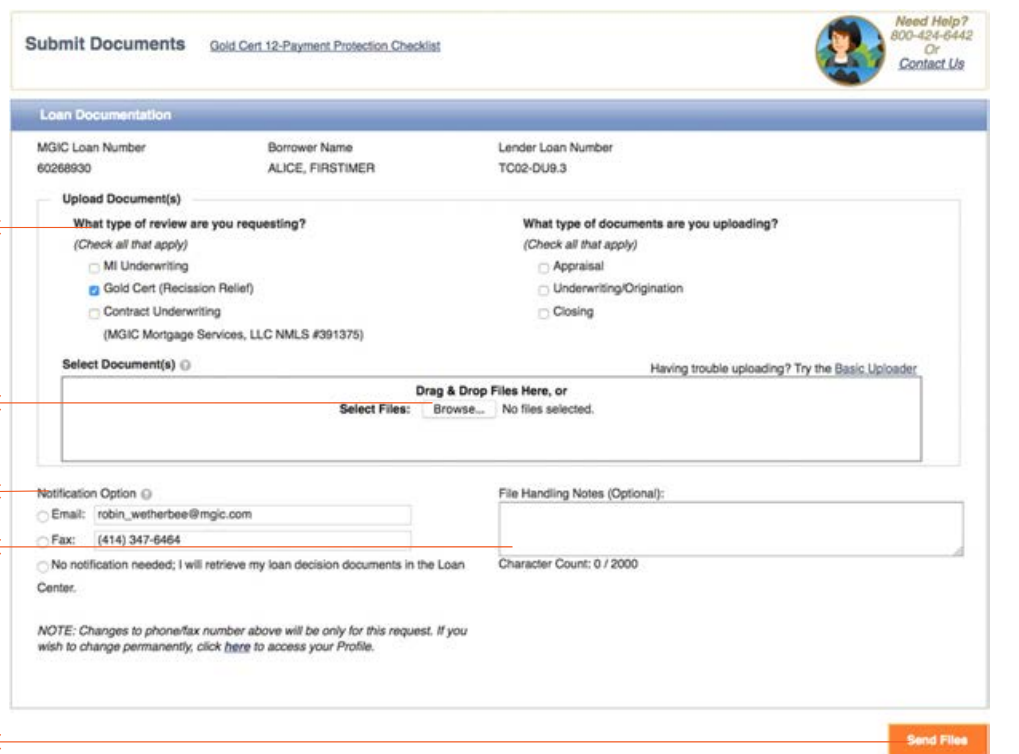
Submit Documents Gold Cert 12-Payment Protection Checklist

Need Help? 800-424-6442 Or Contact Us

Loan Documentation

| MGIC Loan Number | Borrower Name | Lender Loan Number |
|---|---|---|
| 60268930 | ALICE, FIRSTIMER | TC02-DU9.3 |

Upload Document(s)

What type of review are you requesting?
(Check all that apply)
MI Underwriting
Gold Cert (Recission Relief)
Contract Underwriting
(MGIC Mortgage Services, LLC NMLS #391375)

What type of documents are you uploading?
(Check all that apply)
Appraisal
Underwriting/Origination
Closing

Select Document(s)

Having trouble uploading? Try the Basic Uploader

Drag & Drop Files Here, or
Select Files: Browse... No files selected.

Notification Option
Email: robin_wetherbee@mgic.com
Fax: (414) 347-6464
No notification needed; I will retrieve my loan decision documents in the Loan Center.

File Handling Notes (Optional):
Character Count: 0 / 2000

NOTE: Changes to phone/fax number above will be only for this request. If you wish to change permanently, click here to access your Profile.

Send Files